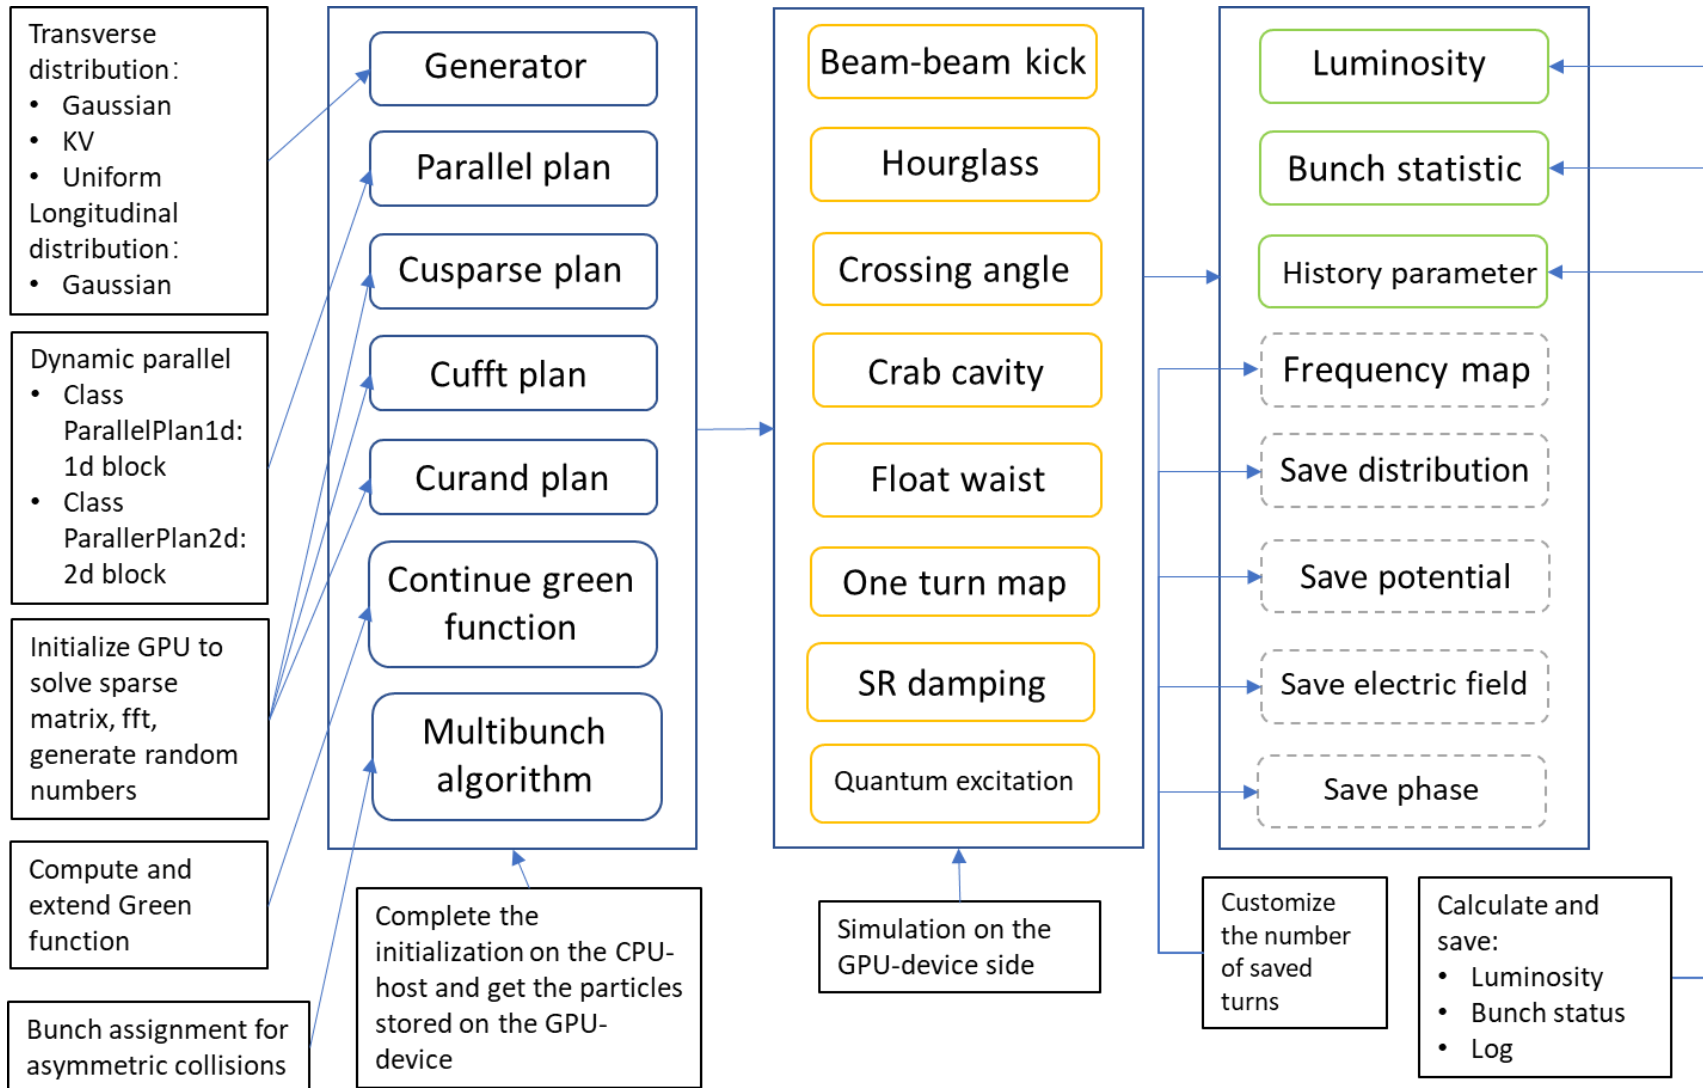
Transverse distribution:
• Gaussian
• KV
• Uniform
Longitudinal distribution:
• Gaussian

Dynamic parallel
• Class ParallelPlan1d: 1d block
• Class ParallerPlan2d: 2d block

Initialize GPU to solve sparse matrix, fft, generate random numbers

Compute and extend Green function

Bunch assignment for asymmetric collisions

Generator

Parallel plan

Cusparse plan

Cufft plan

Curand plan

Continue green function

Multibunch algorithm

Complete the initialization on the CPU-host and get the particles stored on the GPU-device

Beam-beam kick

Hourglass

Crossing angle

Crab cavity

Float waist

One turn map

SR damping

Quantum excitation

Simulation on the GPU-device side

Luminosity

Bunch statistic

History parameter

Frequency map

Save distribution

Save potential

Save electric field

Save phase

Customize the number of saved turns

Calculate and save:
• Luminosity
• Bunch status
• Log